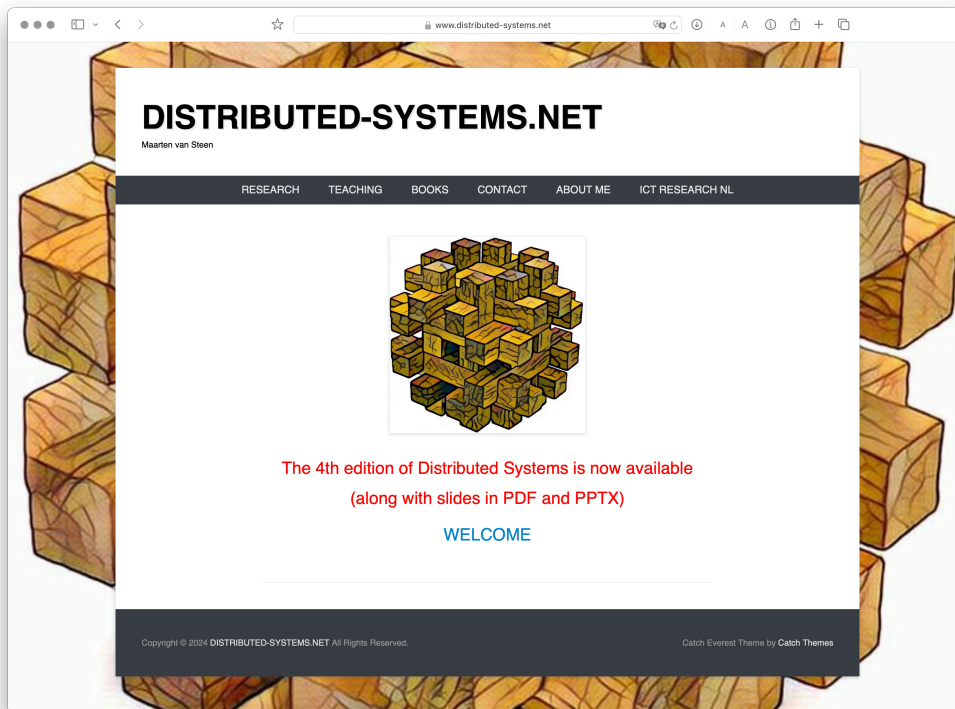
www.distributed-systems.net

A A

DISTRIBUTED-SYSTEMS.NET

Maarten van Steen

RESEARCH TEACHING BOOKS CONTACT ABOUT ME ICT RESEARCH NL

The 4th edition of Distributed Systems is now available (along with slides in PDF and PPTX)

WELCOME

Copyright © 2024 DISTRIBUTED-SYSTEMS.NET All Rights Reserved.

Catch Everest Theme by Catch Themes